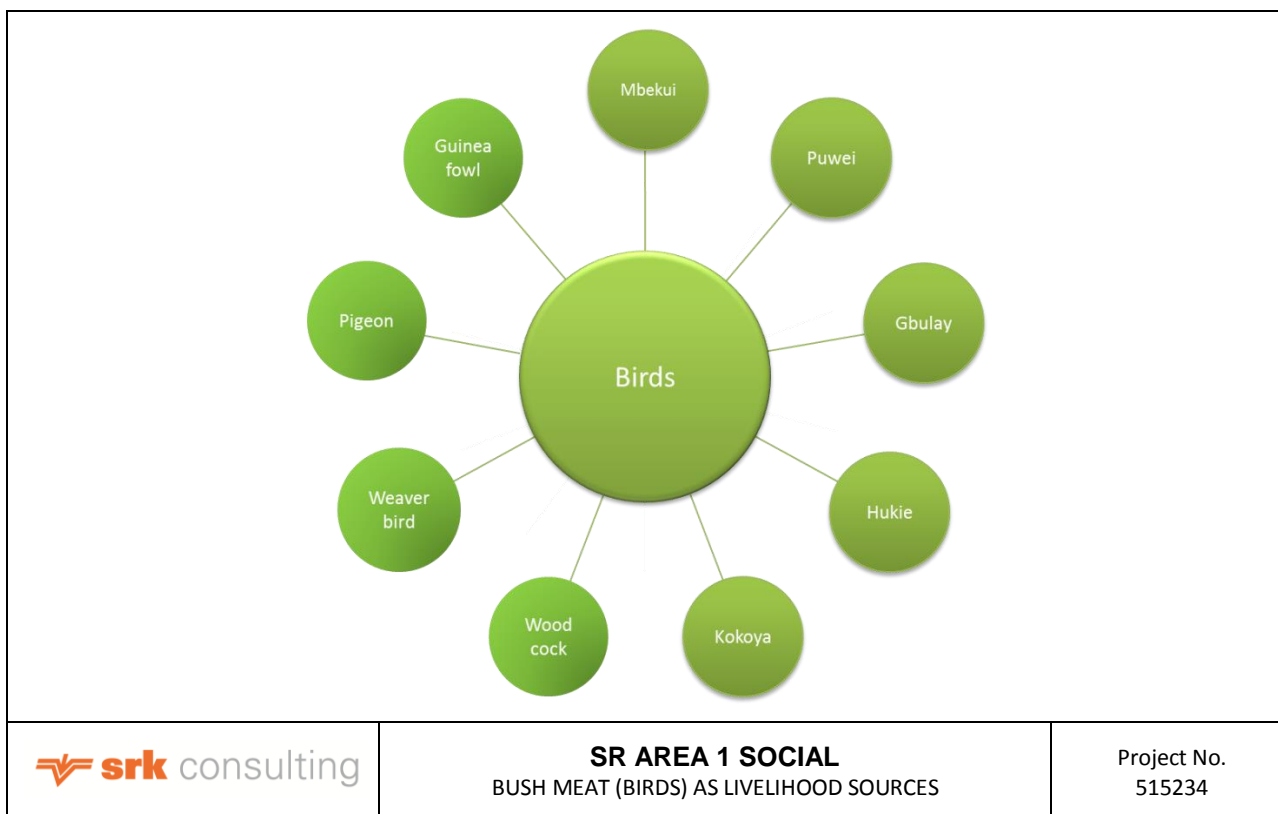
Birds

Mbekui

Puwei

Gbulay

Hukie

Kokoya

Wood cock

Weaver bird

Pigeon

Guinea fowl

| srk consulting | **SR AREA 1 SOCIAL** BUSH MEAT (BIRDS) AS LIVELIHOOD SOURCES | Project No. 515234 |
|---|---|---|